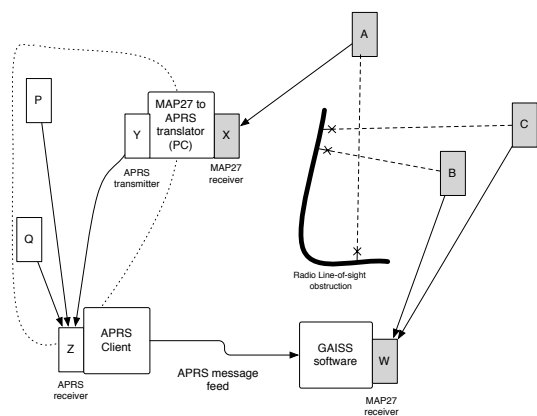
A

P

MAP27 to APRS translator (PC)

Y

X

MAP27 receiver

APRS transmitter

C

B

Q

Radio Line-of-sight obstruction

Z

APRS Client

APRS receiver

APRS message feed

GAISS software

W

MAP27 receiver